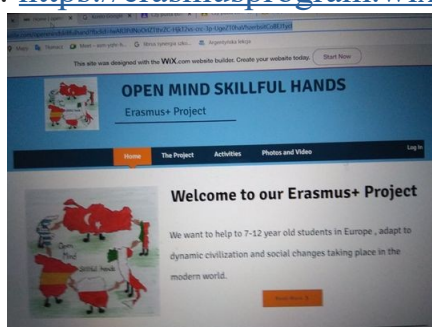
: https://erasmusprogramwit

This site was designed with the WiX.com website builder. Create your website today. Start Now

OPEN MIND SKILLFUL HANDS

Erasmus+ Project

Home The Project Activities Photos and Video Log In

Welcome to our Erasmus+ Project

We want to help to 7-12 year old students in Europe , adapt to dynamic civilization and social changes taking place in the modern world.

Open Mind Skillful Hands

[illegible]